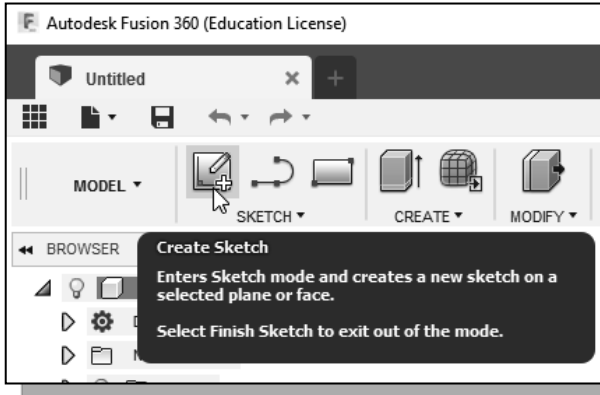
F Autodesk Fusion 360 (Education License)

Untitled

MODEL ▾

SKETCH ▾

CREATE ▾

MODIFY ▾

◂◂ BROWSER

Create Sketch

Enters Sketch mode and creates a new sketch on a selected plane or face.

Select Finish Sketch to exit out of the mode.